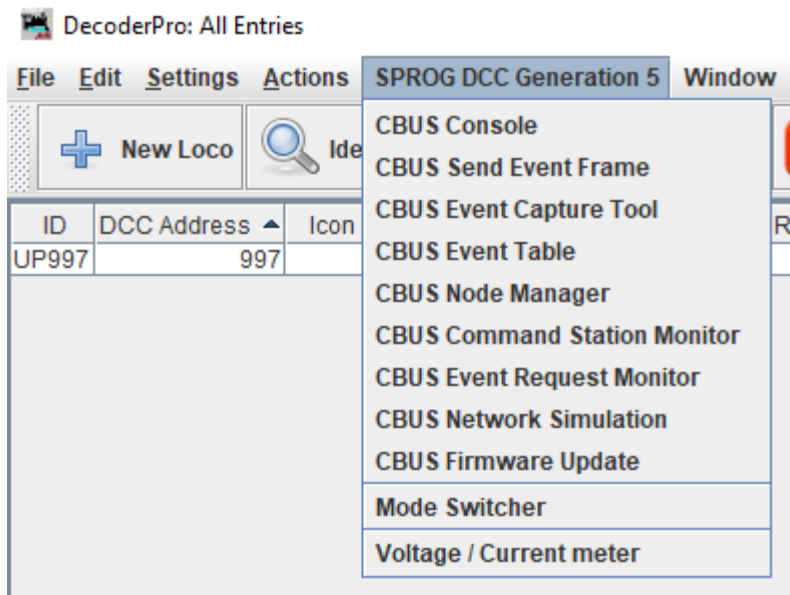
DecoderPro: All Entries

File Edit Settings Actions SPROG DCC Generation 5 Window

New Loco

Ide

| ID | DCC Address ▲ | Icon |
|---|---|---|
| UP997 | 997 | |

R

CBUS Console
CBUS Send Event Frame
CBUS Event Capture Tool
CBUS Event Table
CBUS Node Manager
CBUS Command Station Monitor
CBUS Event Request Monitor
CBUS Network Simulation
CBUS Firmware Update
Mode Switcher
Voltage / Current meter